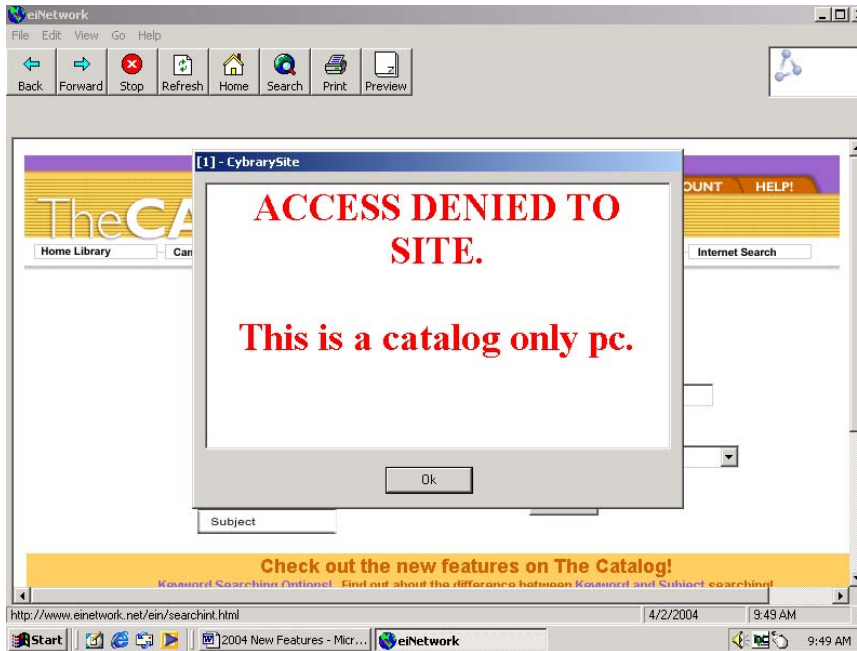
eiNetwork

File Edit View Go Help

Back Forward Stop Refresh Home Search Print Preview

TheCA

Home Library Can

OUNT HELP!

Internet Search

[1] - CybrarySite

ACCESS DENIED TO SITE.

This is a catalog only pc.

Ok

Subject

Check out the new features on The Catalog!

Keyword Searching Options! Find out about the difference between Keyword and Subject searching!

http://www.einetwork.net/ein/searchint.html

4/2/2004

9:49 AM

Start

2004 New Features - Micr...

eiNetwork

9:49 AM